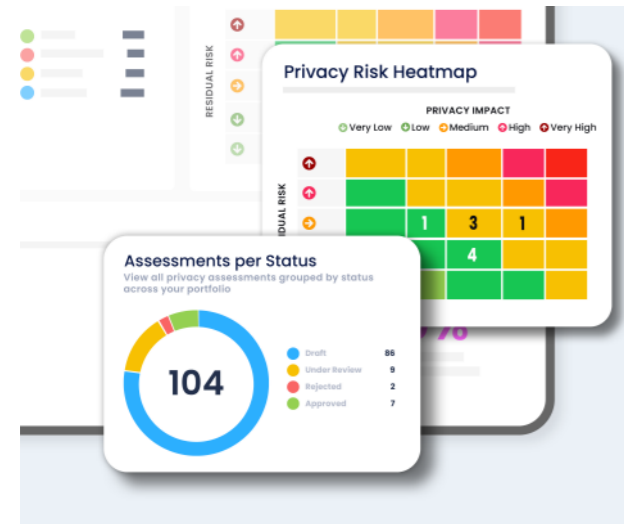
RESIDUAL RISK

Privacy Risk Heatmap

PRIVACY IMPACT

Very Low Low Medium High Very High

RESIDUAL RISK

| | | | | |
|---|---|---|---|---|
| | | | | |
| | | | | |
| | 1 | 3 | 1 | |
| | | 4 | | |
| | | | | |

Assessments per Status

View all privacy assessments grouped by status across your portfolio

104

Draft 86
Under Review 9
Rejected 2
Approved 7